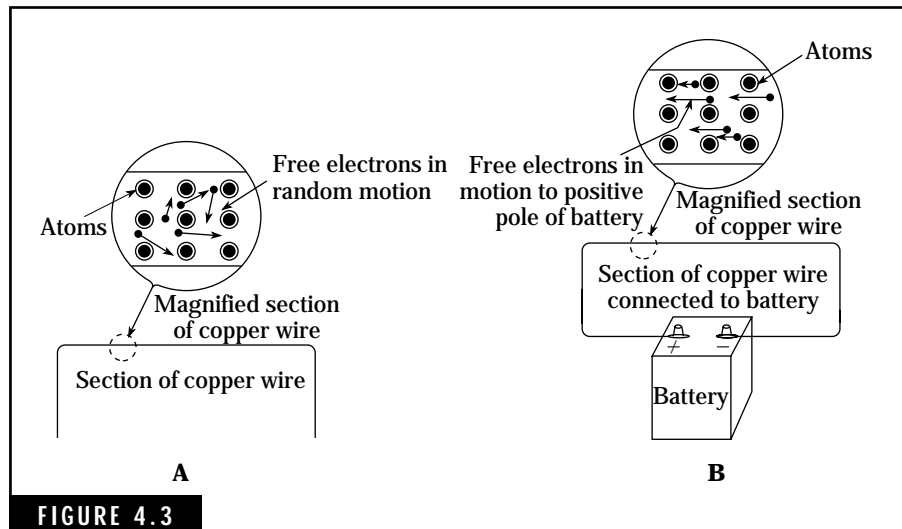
Free electrons in random motion

Atoms

Magnified section of copper wire

Section of copper wire

A

Atoms

Free electrons in motion to positive pole of battery

Magnified section of copper wire

Section of copper wire connected to battery

+ −

Battery

B

FIGURE 4.3